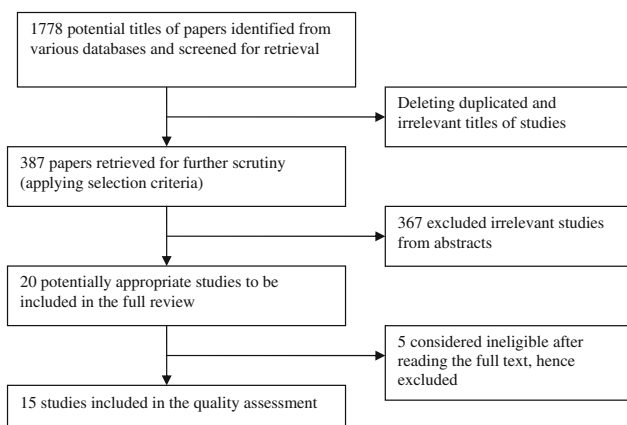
1778 potential titles of papers identified from various databases and screened for retrieval

Deleting duplicated and irrelevant titles of studies

387 papers retrieved for further scrutiny (applying selection criteria)

367 excluded irrelevant studies from abstracts

20 potentially appropriate studies to be included in the full review

5 considered ineligible after reading the full text, hence excluded

15 studies included in the quality assessment